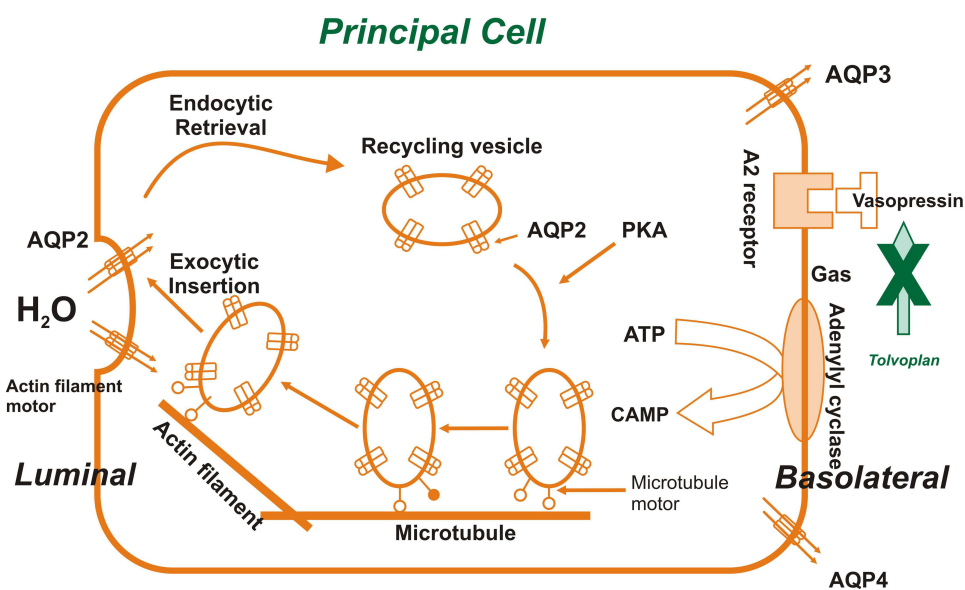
Principal Cell

Endocytic Retrieval

Recycling vesicle

AQP3

A2 receptor

Vasopressin

AQP2

AQP2

PKA

Exocytic Insertion

$H_2O$

Gas

Adenylyl cyclase

ATP

Tolvoplan

Actin filament motor

CAMP

Actin filament

Luminal

Basolateral

Microtubule motor

Microtubule

AQP4